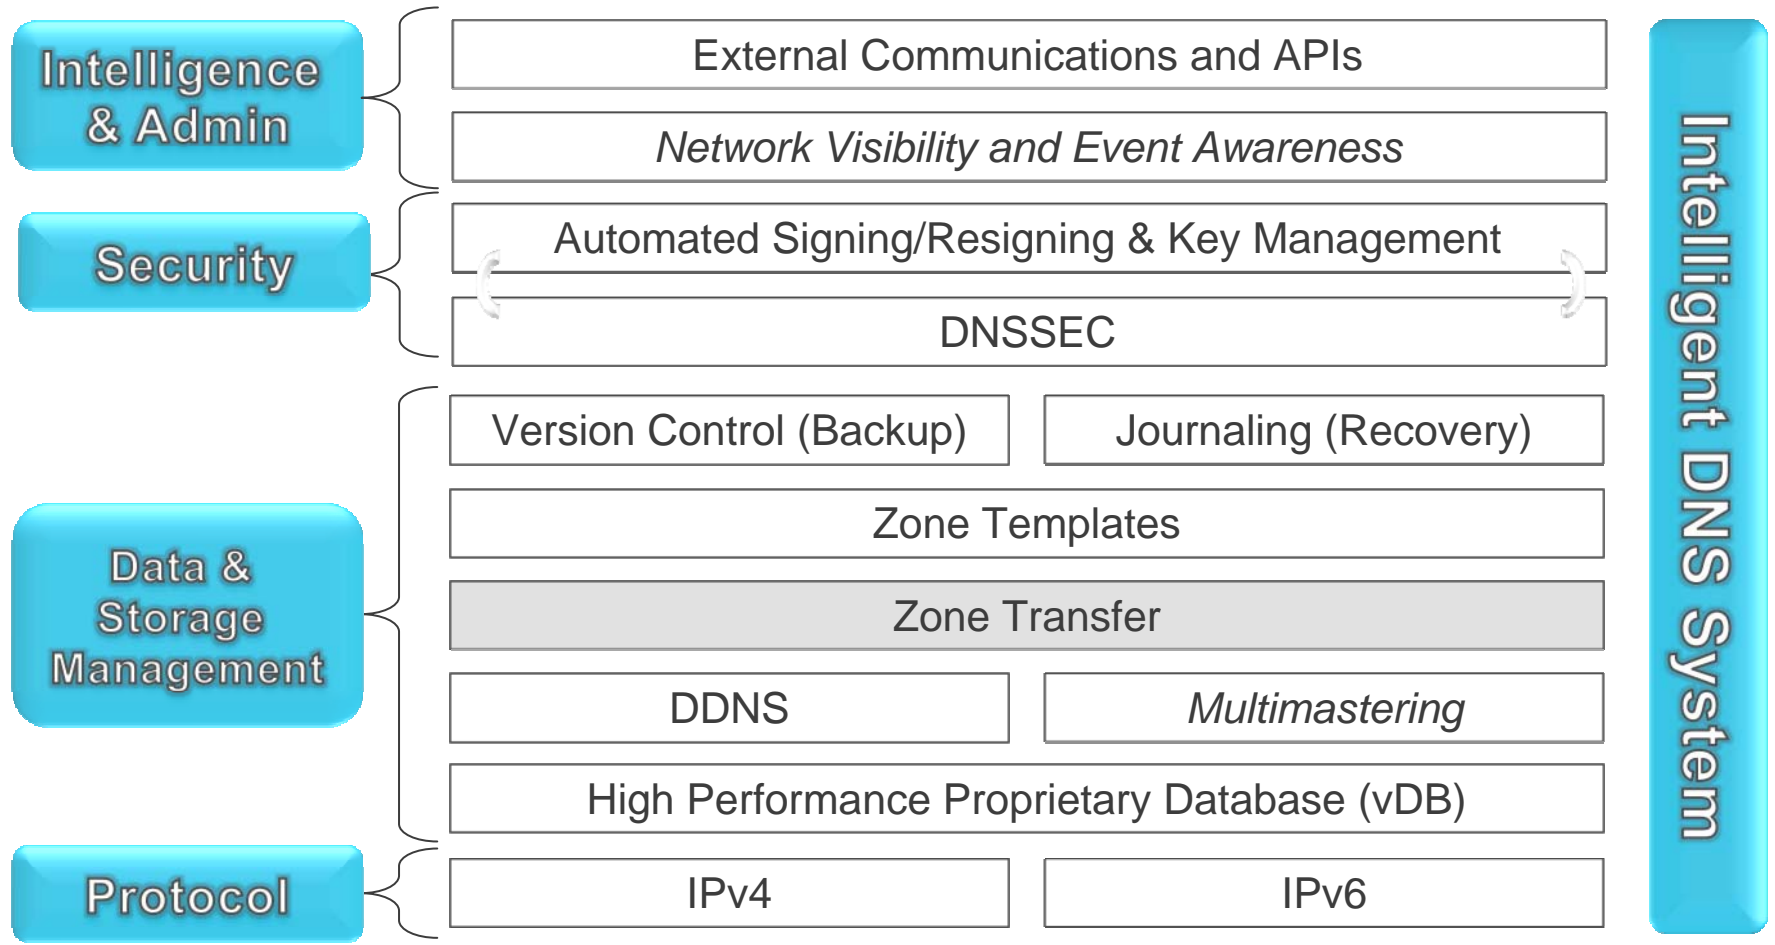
Intelligence & Admin

External Communications and APIs

Network Visibility and Event Awareness

Security

Automated Signing/Resigning & Key Management

DNSSEC

Data & Storage Management

Version Control (Backup)

Journaling (Recovery)

Zone Templates

Zone Transfer

DDNS

Multimastering

High Performance Proprietary Database (vDB)

Protocol

IPv4

IPv6

Intelligent DNS System